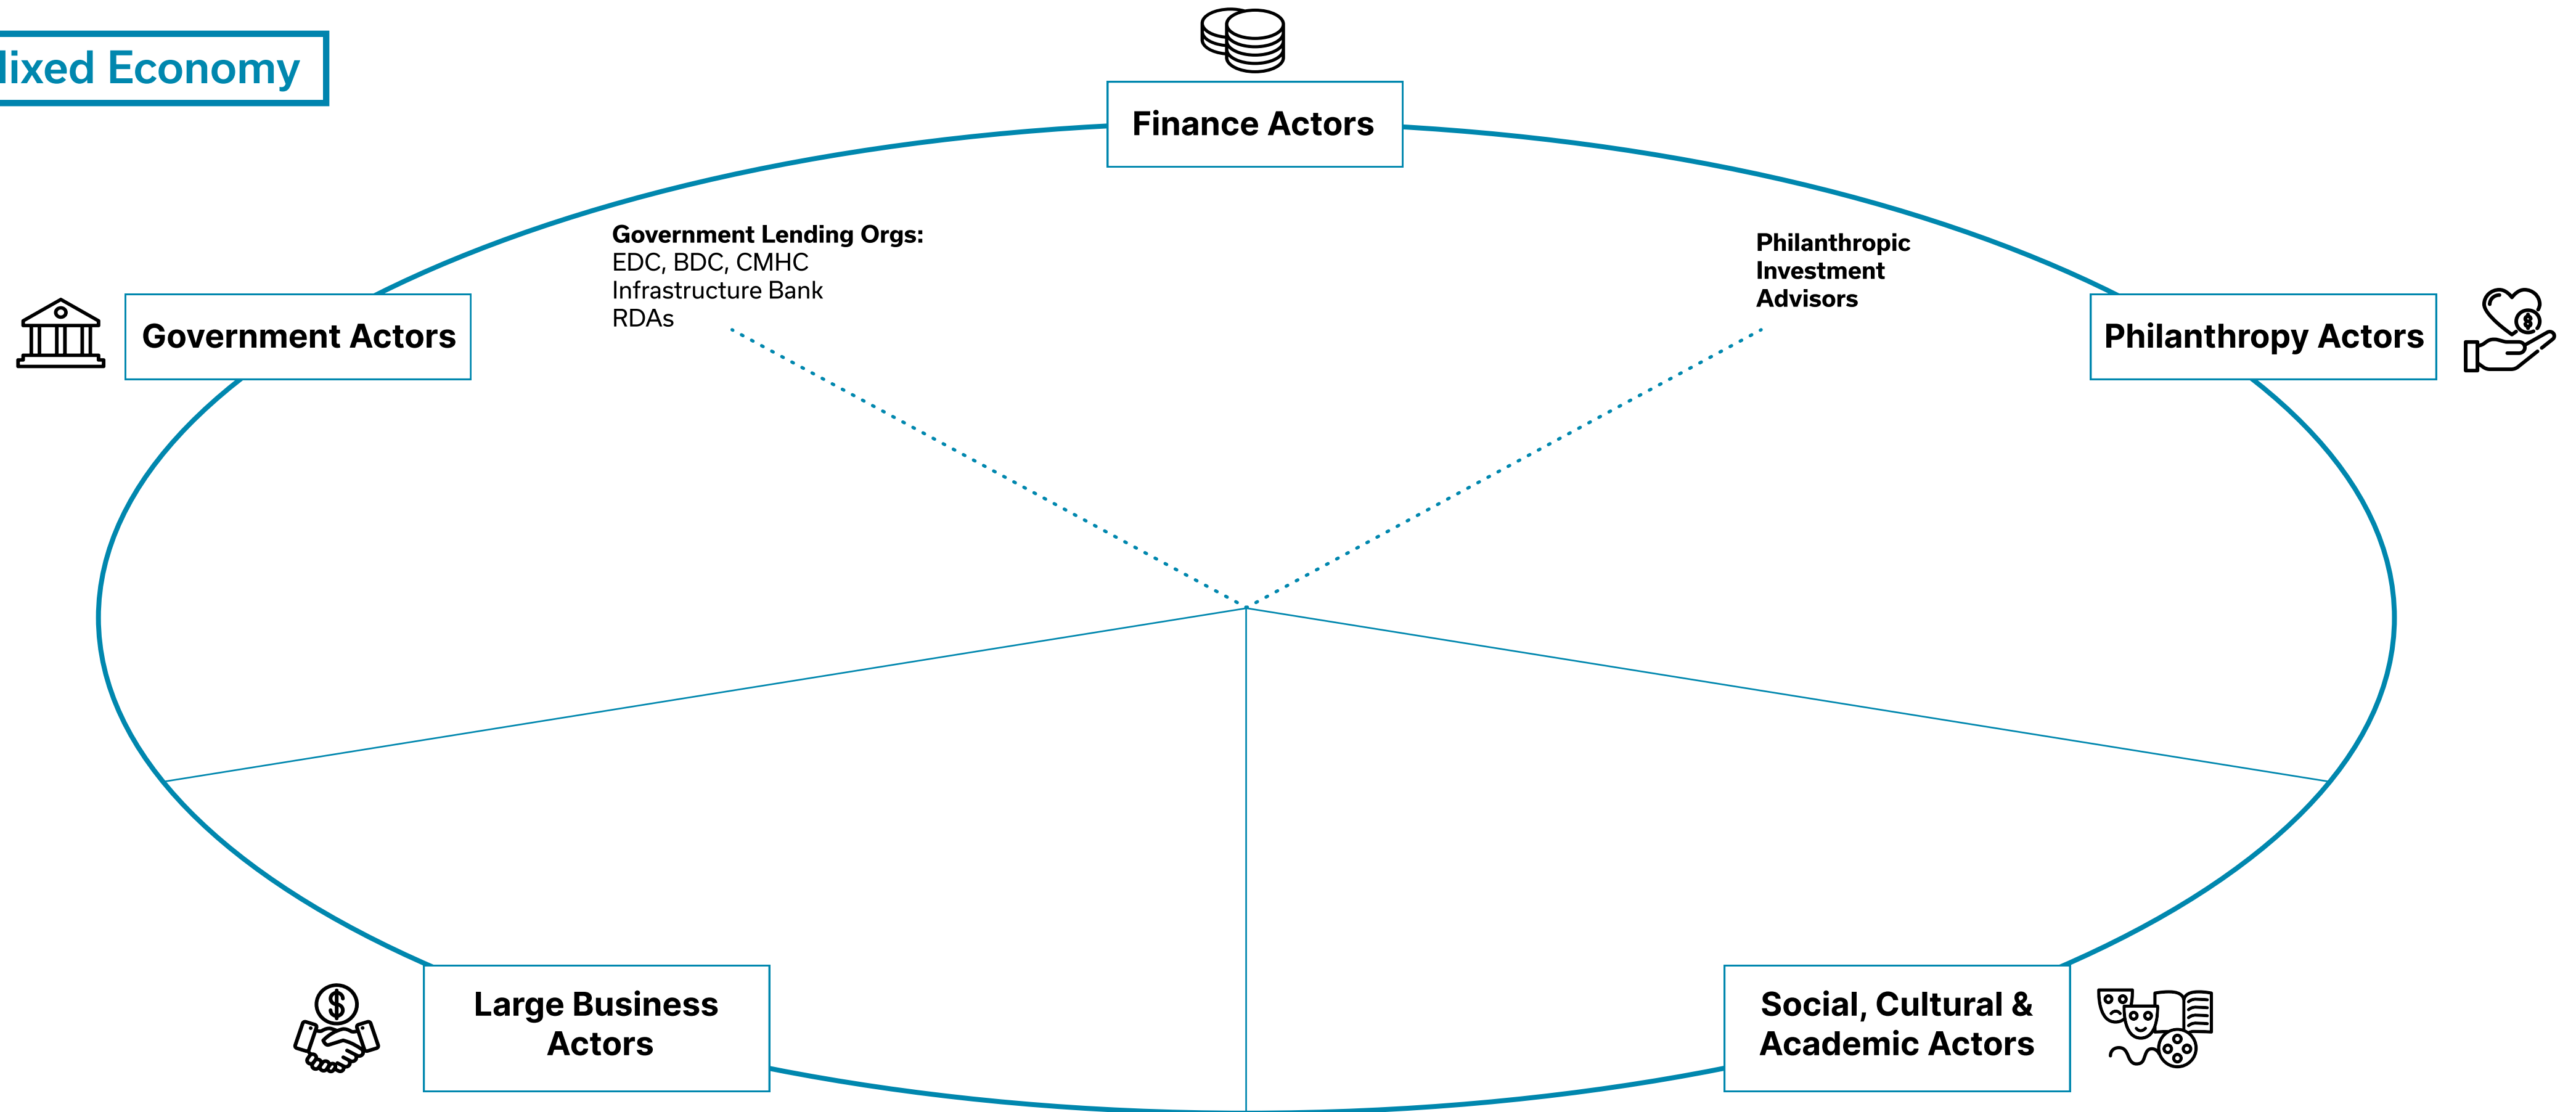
lixed Economy

Finance Actors

Government Lending Orgs:
EDC, BDC, CMHC
Infrastructure Bank
RDAs

Philanthropic Investment Advisors

Government Actors

Philanthropy Actors

Large Business Actors

Social, Cultural & Academic Actors